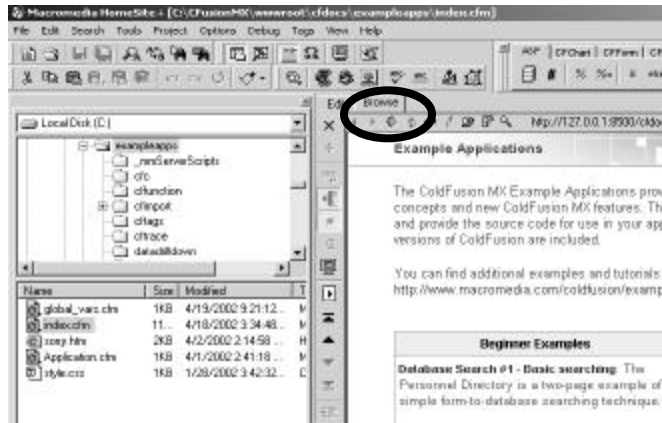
Macromedia HomeSite+ [C:\CFusionMX\wwwroot\cfdocs\exampleapps\index.cfm]

File Edit Search Tools Project Options Debug Tags View Help

ASP | CFChart | CFForm | CF

Local Disk (C:)

exampleapps
_mmServerScripts
cfc
cfunction
cfinport
cflags
cftrace
datadrilldown

| Name | Size | Modified | T |
|---|---|---|---|
| global_vars.cfm | 1KB | 4/19/2002 9:21:12... | M |
| index.cfm | 11... | 4/18/2002 3:34:48... | M |
| sorry.htm | 2KB | 4/2/2002 2:14:58 ... | H |
| Application.cfm | 1KB | 4/1/2002 2:41:18 ... | M |
| style.css | 1KB | 1/28/2002 3:42:32... | C |

Edit Browse

http://127.0.0.1:8500/cfdoc

Example Applications

The ColdFusion MX Example Applications prov concepts and new ColdFusion MX features. Th and provide the source code for use in your app versions of ColdFusion are included.

You can find additional examples and tutorials http://www.macromedia.com/coldfusion/examp

Beginner Examples

Database Search #1 - Basic searching. The Personnel Directory is a two-page example of simple form-to-database searching technique.